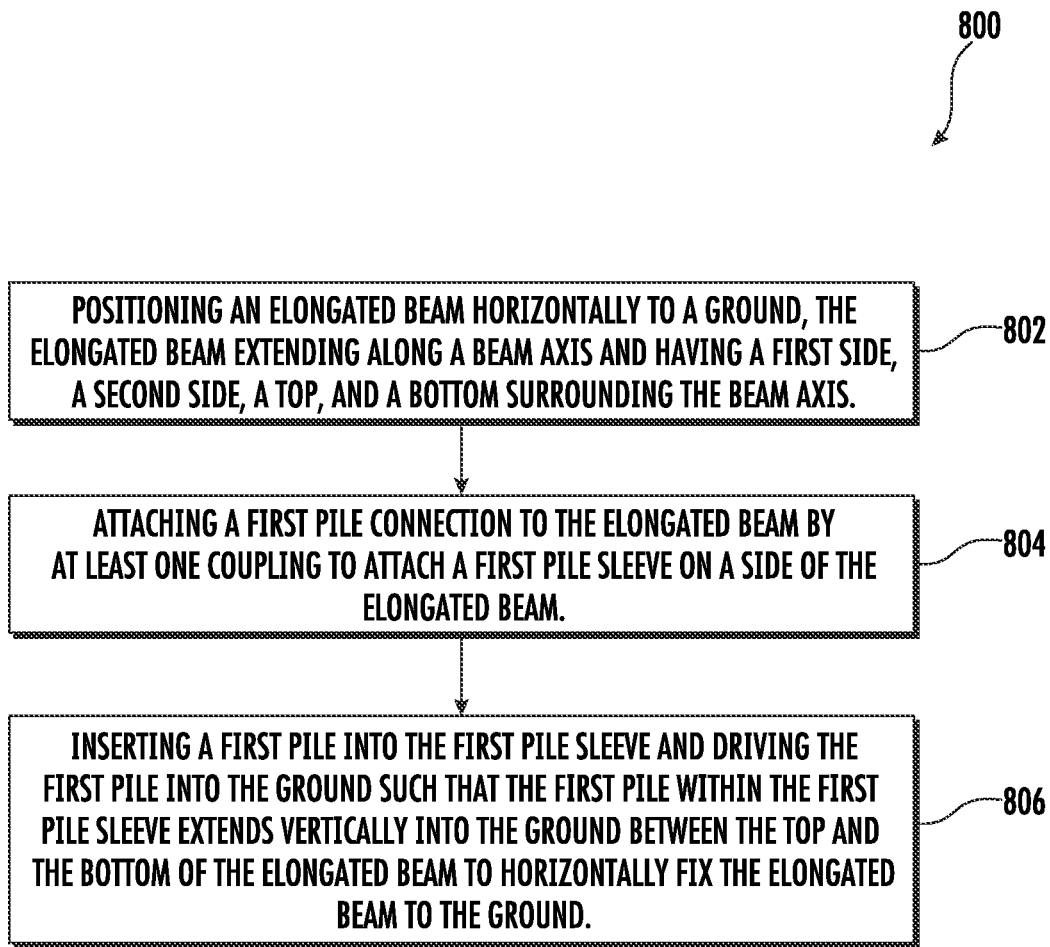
800

POSITIONING AN ELONGATED BEAM HORIZONTALLY TO A GROUND, THE ELONGATED BEAM EXTENDING ALONG A BEAM AXIS AND HAVING A FIRST SIDE, A SECOND SIDE, A TOP, AND A BOTTOM SURROUNDING THE BEAM AXIS.

802

ATTACHING A FIRST PILE CONNECTION TO THE ELONGATED BEAM BY AT LEAST ONE COUPLING TO ATTACH A FIRST PILE SLEEVE ON A SIDE OF THE ELONGATED BEAM.

804

INSERTING A FIRST PILE INTO THE FIRST PILE SLEEVE AND DRIVING THE FIRST PILE INTO THE GROUND SUCH THAT THE FIRST PILE WITHIN THE FIRST PILE SLEEVE EXTENDS VERTICALLY INTO THE GROUND BETWEEN THE TOP AND THE BOTTOM OF THE ELONGATED BEAM TO HORIZONTALLY FIX THE ELONGATED BEAM TO THE GROUND.

806